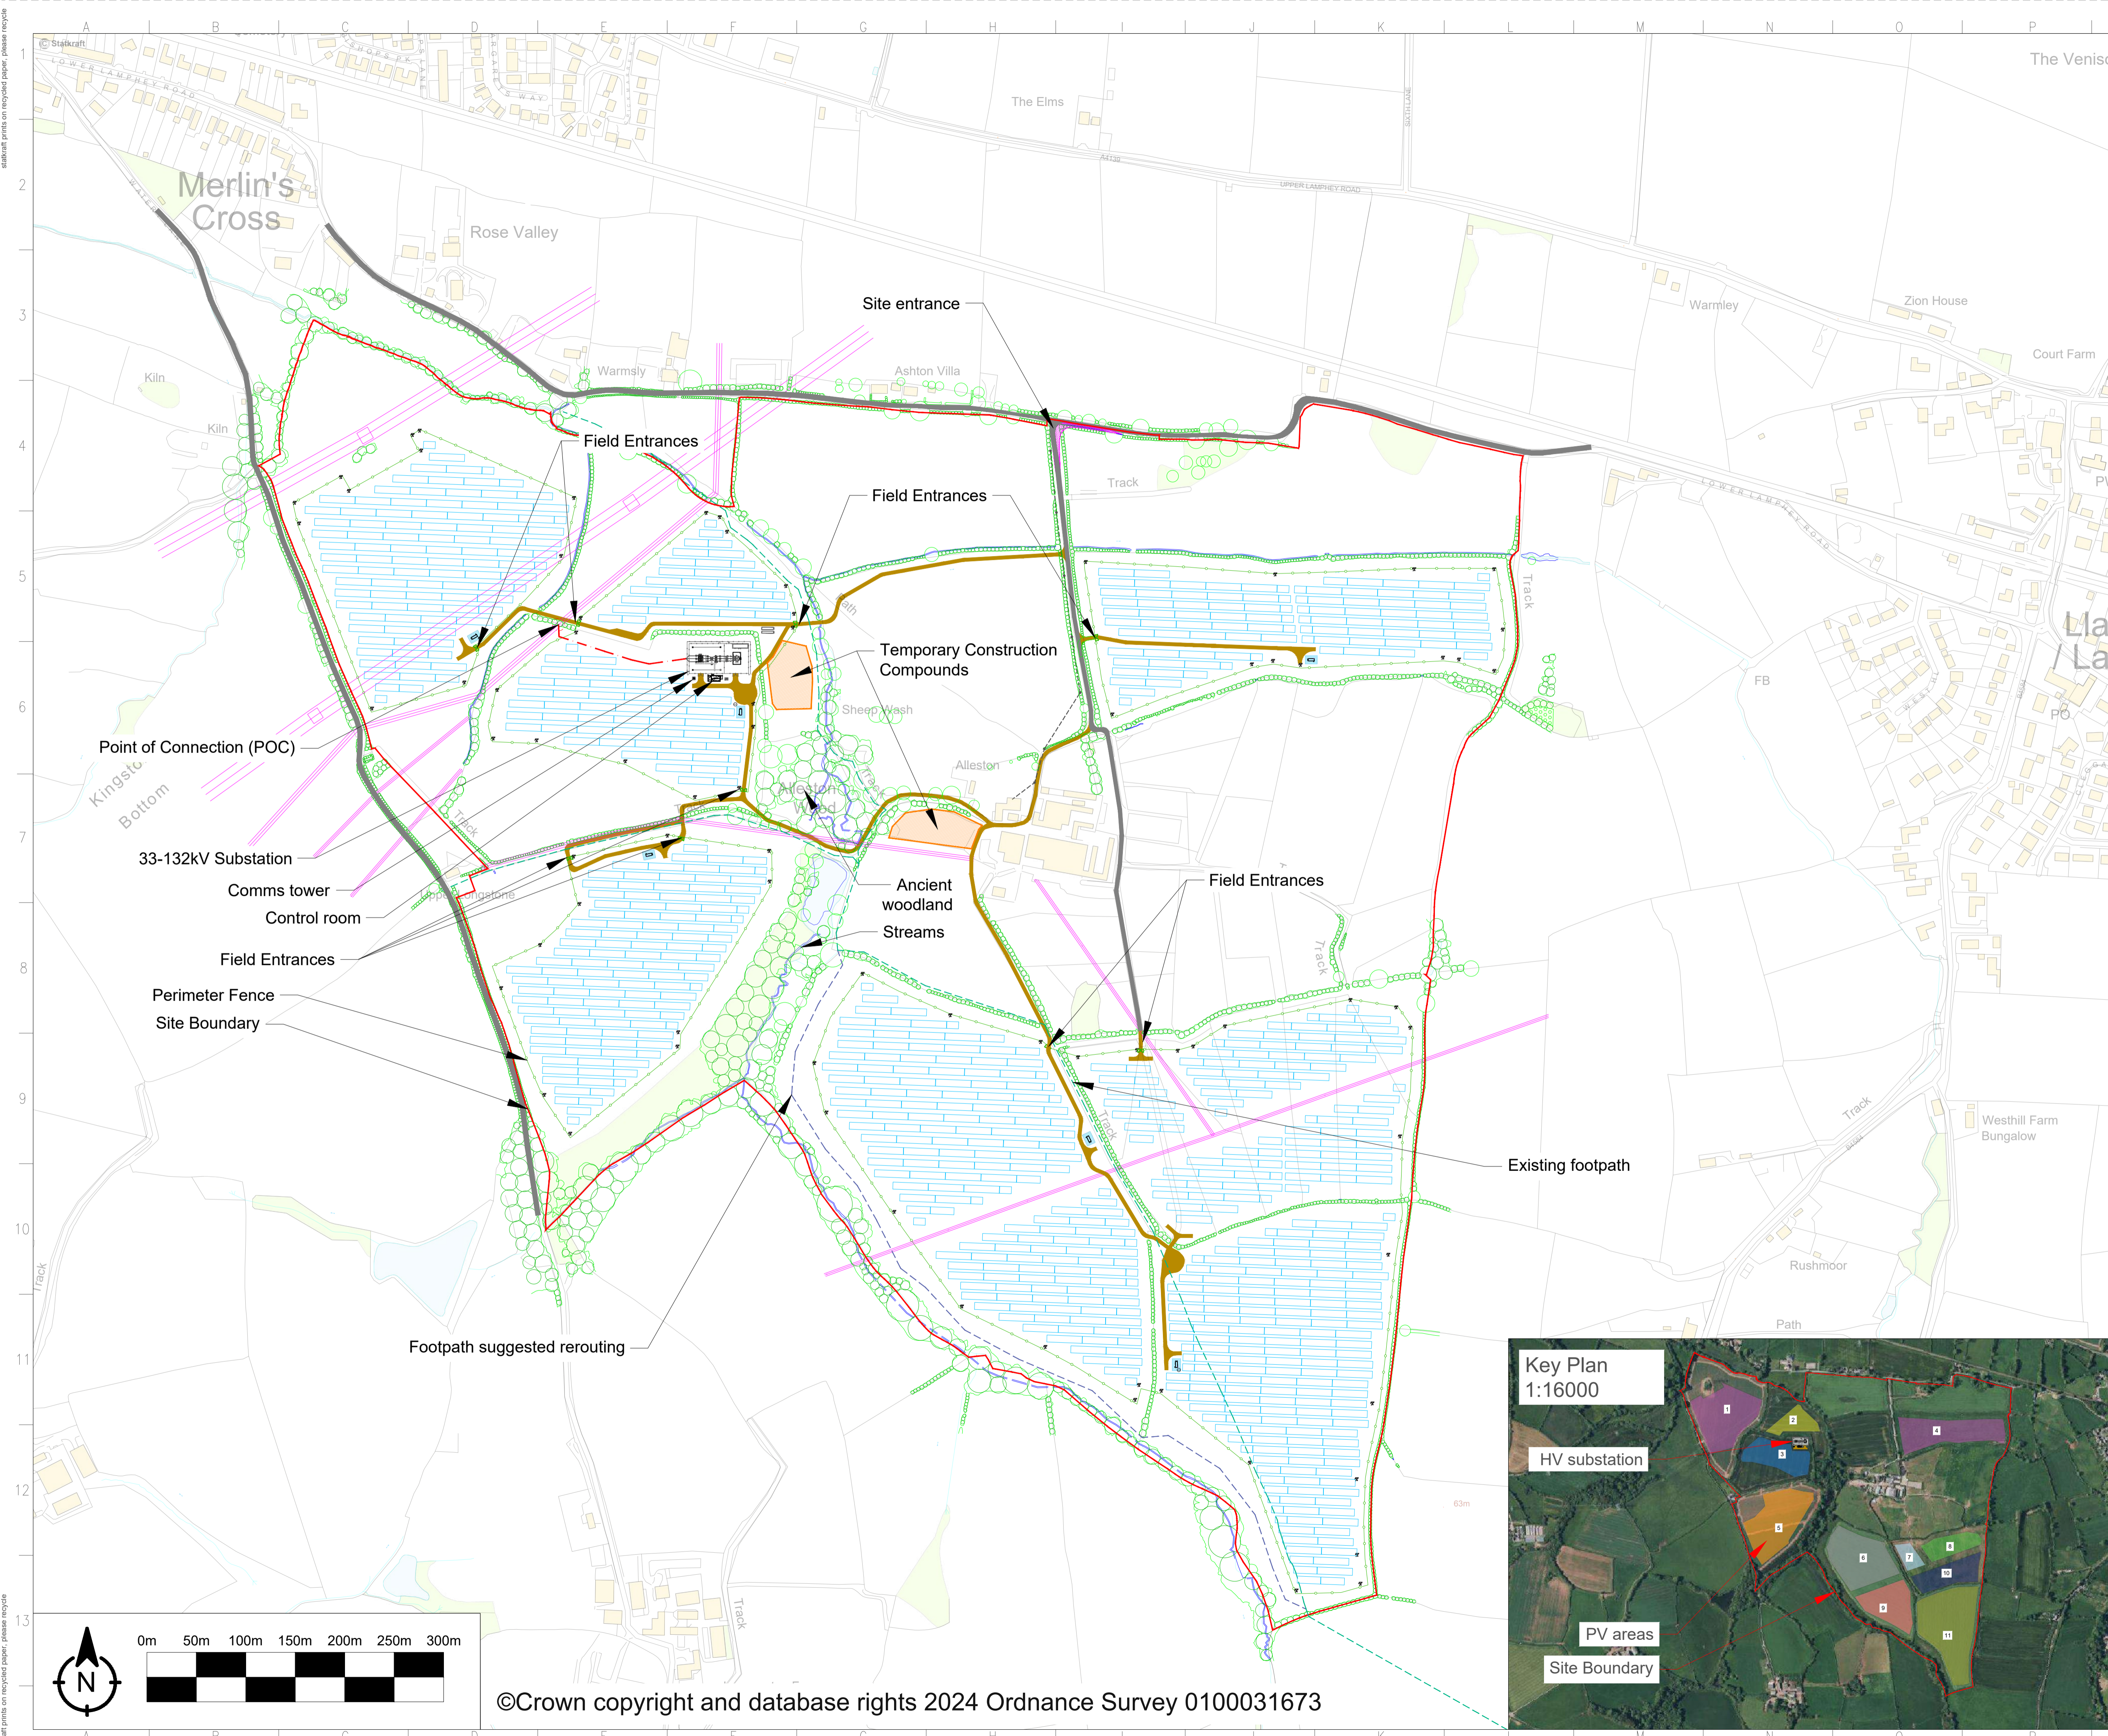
A B C D E F G H I J K L M N O P

1 2 3 4 5 6 7 8 9 10 11 12 13

© Statkraft

statkraft prints on recycled paper, please recycle

LOWER LAMPHEY ROAD

Merlin's Cross

Rose Valley

The Elms

A4139

UPPER LAMPHEY ROAD

The Veniso

Site entrance

Zion House

Warmley

Court Farm

Kiln

Kiln

Warmsly

Ashton Villa

Field Entrances

Track

Field Entrances

LOWER LAMPHEY ROAD

Track

Temporary Construction Compounds

Sheep Wash

FB

Point of Connection (POC)

Kingston Bottom

Alleston

Alleston Wood

33-132kV Substation

Comms tower

Control room

Upper Kingstone

Ancient woodland

Streams

Field Entrances

Field Entrances

Track

Perimeter Fence

Site Boundary

Existing footpath

Westhill Farm Bungalow

Track

Track

Rushmoor

Path

Footpath suggested rerouting

Track

Track

Key Plan 1:16000

HV substation

PV areas

Site Boundary

1 2 3 4 5 6 7 8 9 10 11

N

0m 50m 100m 150m 200m 250m 300m

©Crown copyright and database rights 2024 Ordnance Survey 0100031673